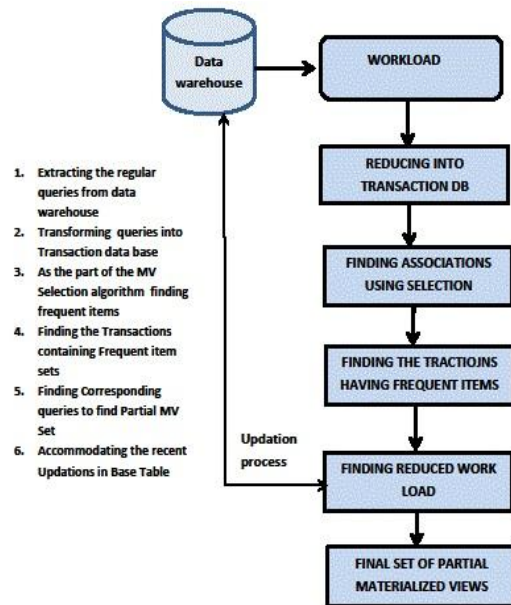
Data warehouse

WORKLOAD

REDUCING INTO TRANSACTION DB

FINDING ASSOCIATIONS USING SELECTION

FINDING THE TRACTIOJNS HAVING FREQUENT ITEMS

FINDING REDUCED WORK LOAD

FINAL SET OF PARTIAL MATERIALIZED VIEWS

Updation process

1. Extracting the regular queries from data warehouse
2. Transforming queries into Transaction data base
3. As the part of the MV Selection algorithm finding frequent items
4. Finding the Transactions containing Frequent item sets
5. Finding Corresponding queries to find Partial MV Set
6. Accommodating the recent Updations in Base Table